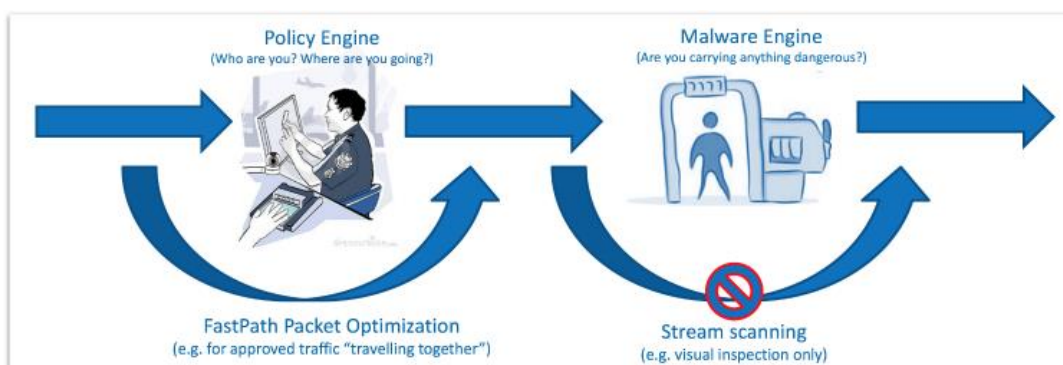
Policy Engine
(Who are you? Where are you going?)

Malware Engine
(Are you carrying anything dangerous?)

FastPath Packet Optimization
(e.g. for approved traffic "travelling together")

Stream scanning
(e.g. visual inspection only)